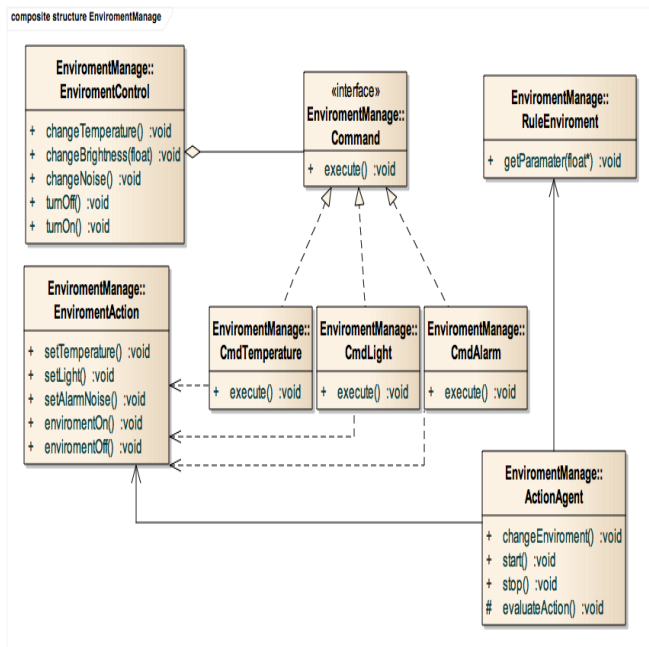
composite structure EnvironmentManage

EnviromentManage::
EnviromentControl

+ changeTemperature() :void
+ changeBrightness(float) :void
+ changeNoise() :void
+ turnOff() :void
+ turnOn() :void

«interface»
EnviromentManage::
Command

+ execute() :void

EnviromentManage::
RuleEnviroment

+ getParamater(float*) :void

EnviromentManage::
EnviromentAction

+ setTemperature() :void
+ setLight() :void
+ setAlarmNoise() :void
+ enviromentOn() :void
+ enviromentOff() :void

EnviromentManage::
CmdTemperature

+ execute() :void

EnviromentManage::
CmdLight

+ execute() :void

EnviromentManage::
CmdAlarm

+ execute() :void

EnviromentManage::
ActionAgent

+ changeEnviroment() :void
+ start() :void
+ stop() :void
# evaluateAction() :void